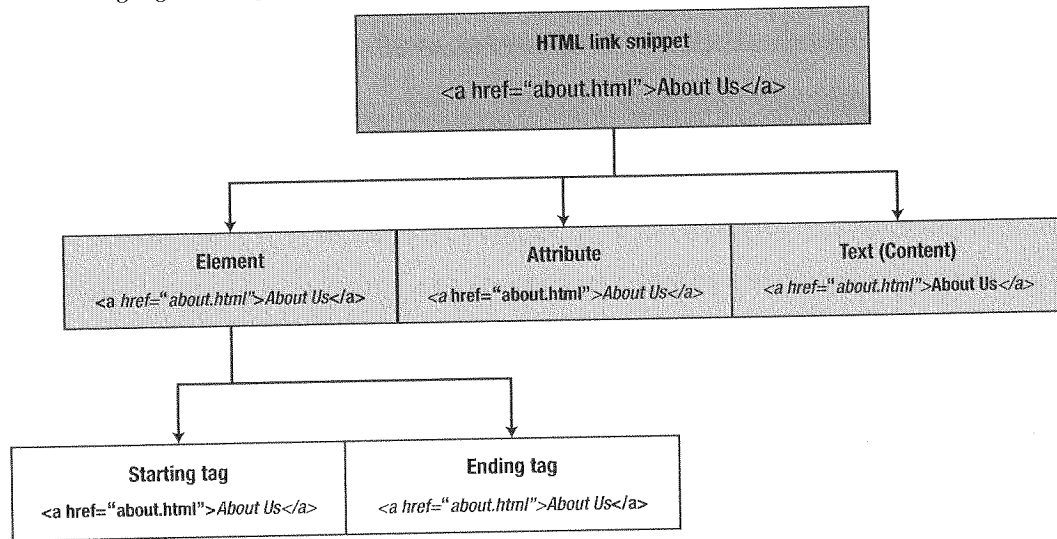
HTML link snippet

<a href="about.html">About Us</a>

Element

<a href="about.html">About Us</a>

Attribute

<a href="about.html">About Us</a>

Text (Content)

<a href="about.html">About Us</a>

Starting tag

<a href="about.html">About Us</a>

Ending tag

<a href="about.html">About Us</a>